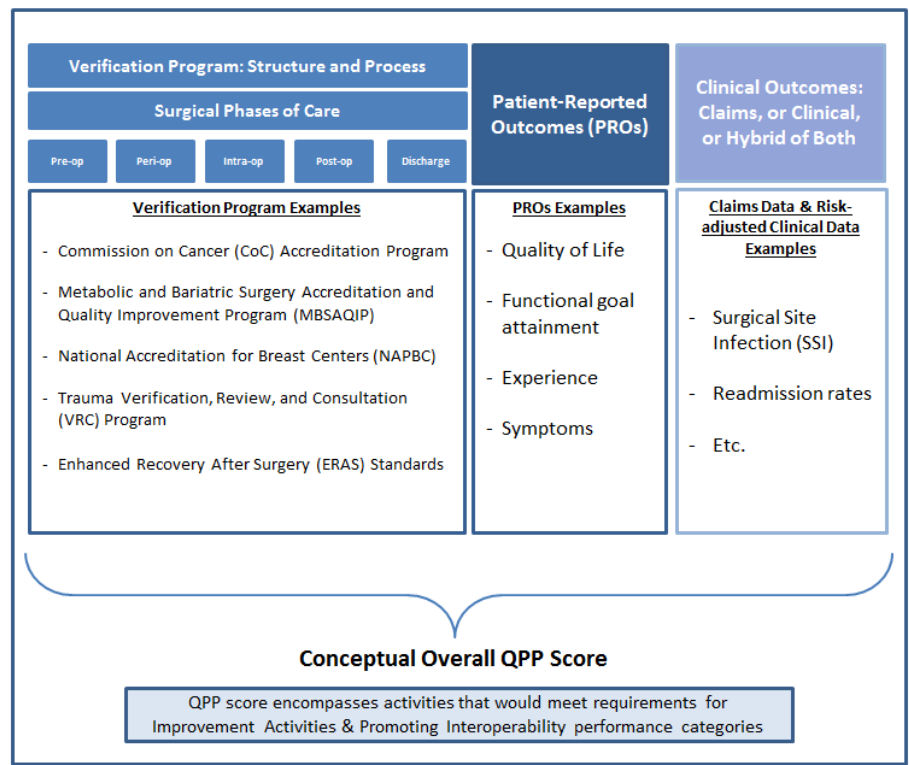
Verification Program: Structure and Process

Surgical Phases of Care

Pre-op

Peri-op

Intra-op

Post-op

Discharge

Patient-Reported Outcomes (PROs)

Clinical Outcomes: Claims, or Clinical, or Hybrid of Both

Verification Program Examples

- Commission on Cancer (CoC) Accreditation Program
- Metabolic and Bariatric Surgery Accreditation and Quality Improvement Program (MBSAQIP)
- National Accreditation for Breast Centers (NAPBC)
- Trauma Verification, Review, and Consultation (VRC) Program
- Enhanced Recovery After Surgery (ERAS) Standards

PROs Examples

- Quality of Life
- Functional goal attainment
- Experience
- Symptoms

Claims Data & Risk-adjusted Clinical Data Examples

- Surgical Site Infection (SSI)
- Readmission rates
- Etc.

Conceptual Overall QPP Score

QPP score encompasses activities that would meet requirements for Improvement Activities & Promoting Interoperability performance categories